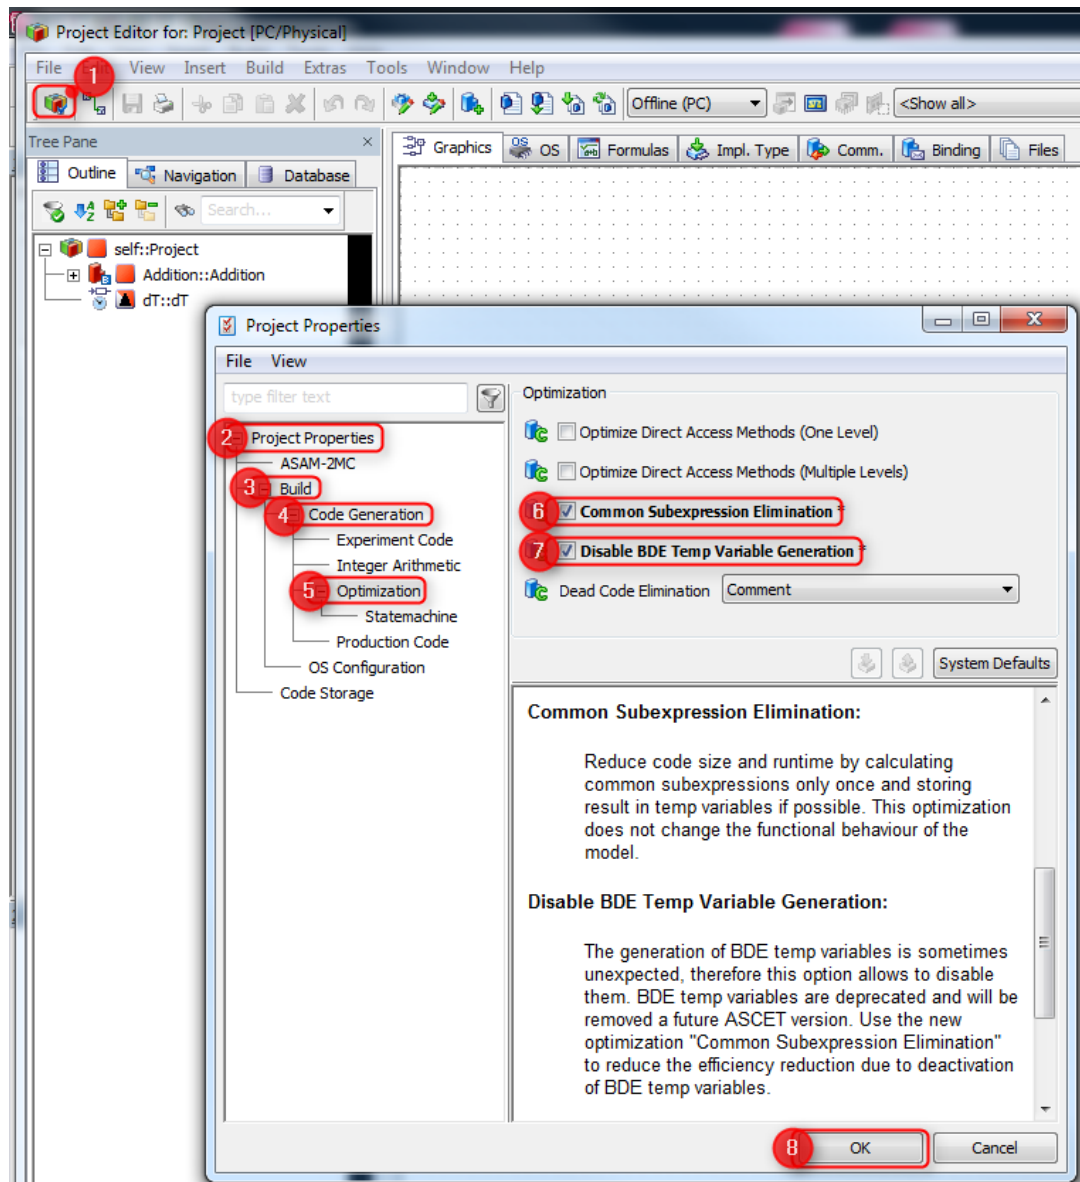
Project Editor for: Project [PC/Physical]

File Edit View Insert Build Extras Tools Window Help

1

Offline (PC)

<Show all>

Tree Pane

Outline Navigation Database

Search...

self::Project
Addition::Addition
dT::dT

Graphics OS Formulas Impl. Type Comm. Binding Files

Project Properties

File View

type filter text

2 Project Properties
ASAM-2MC
3 Build
4 Code Generation
Experiment Code
Integer Arithmetic
5 Optimization
Statemachine
Production Code
OS Configuration
Code Storage

Optimization

Optimize Direct Access Methods (One Level)

Optimize Direct Access Methods (Multiple Levels)

6 Common Subexpression Elimination *

7 Disable BDE Temp Variable Generation *

Dead Code Elimination Comment

System Defaults

Common Subexpression Elimination:

Reduce code size and runtime by calculating common subexpressions only once and storing result in temp variables if possible. This optimization does not change the functional behaviour of the model.

Disable BDE Temp Variable Generation:

The generation of BDE temp variables is sometimes unexpected, therefore this option allows to disable them. BDE temp variables are deprecated and will be removed a future ASCET version. Use the new optimization "Common Subexpression Elimination" to reduce the efficiency reduction due to deactivation of BDE temp variables.

8 OK Cancel